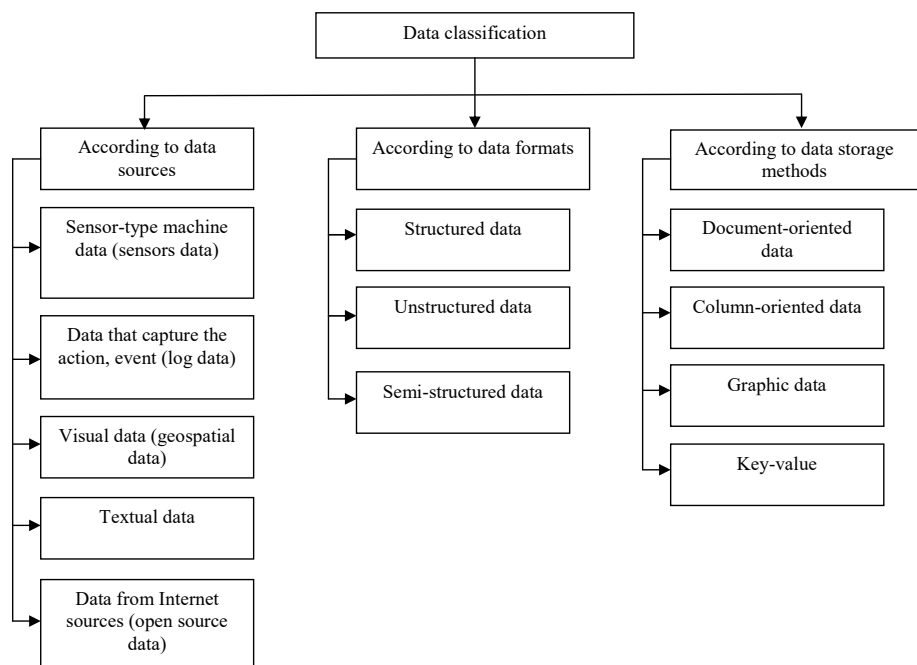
Data classification

According to data sources

Sensor-type machine data (sensors data)

Data that capture the action, event (log data)

Visual data (geospatial data)

Textual data

Data from Internet sources (open source data)

According to data formats

Structured data

Unstructured data

Semi-structured data

According to data storage methods

Document-oriented data

Column-oriented data

Graphic data

Key-value